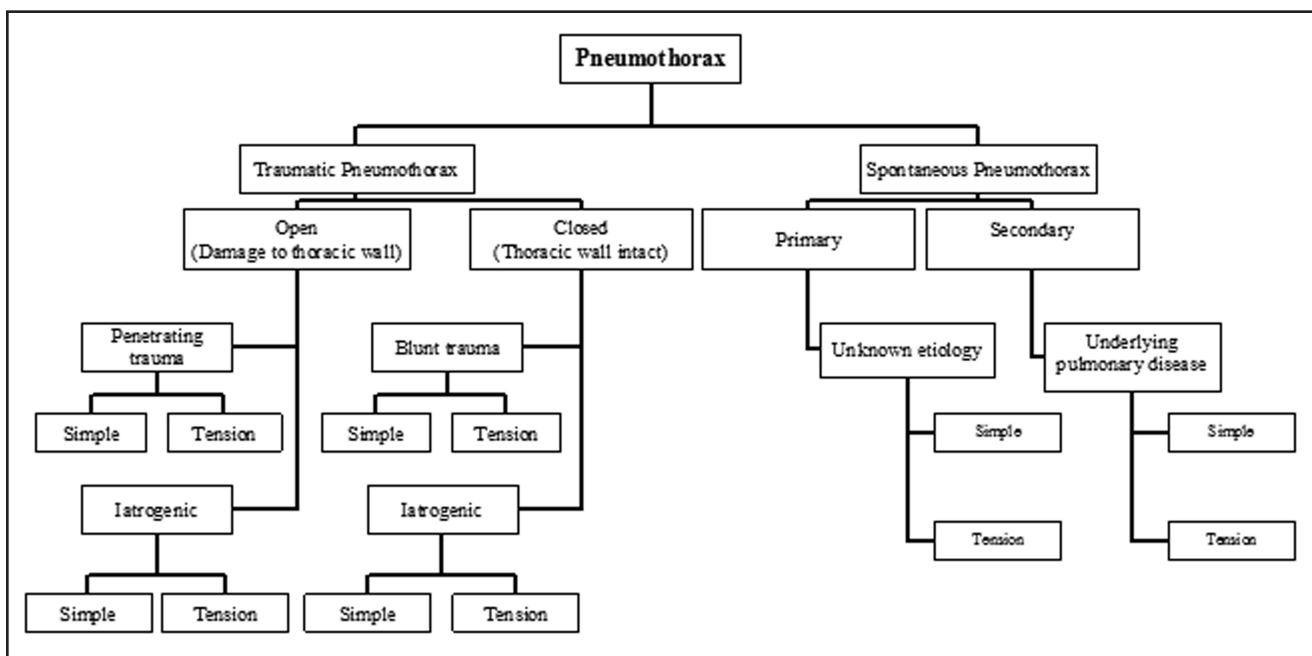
Pneumothorax

Traumatic Pneumothorax

Spontaneous Pneumothorax

Open
(Damage to thoracic wall)

Closed
(Thoracic wall intact)

Primary

Secondary

Penetrating trauma

Simple

Tension

Iatrogenic

Simple

Tension

Blunt trauma

Simple

Tension

Iatrogenic

Simple

Tension

Unknown etiology

Simple

Tension

Underlying pulmonary disease

Simple

Tension